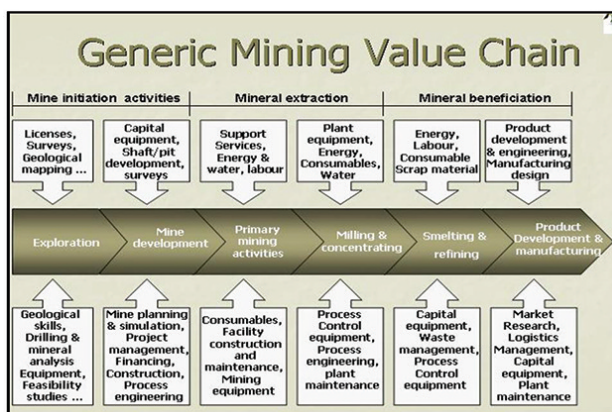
Generic Mining Value Chain

Mine initiation activities | Mineral extraction | Mineral beneficiation

Licenses, Surveys, Geological mapping ...

Capital equipment, Shaft/pit development, surveys

Support Services, Energy & water, labour

Plant equipment, Energy, Consumables, Water

Energy, Labour, Consumable Scrap material

Product development & engineering, Manufacturing design

Exploration

Mine development

Primary mining activities

Milling & concentrating

Smelting & refining

Product Development & manufacturing

Geological skills, Drilling & mineral analysis Equipment, Feasibility studies ...

Mine planning & simulation, Project management, Financing, Construction, Process engineering

Consumables, Facility construction and maintenance, Mining equipment

Process Control equipment, Process engineering, plant maintenance

Capital equipment, Waste management, Process Control equipment

Market Research, Logistics Management, Capital equipment, Plant maintenance